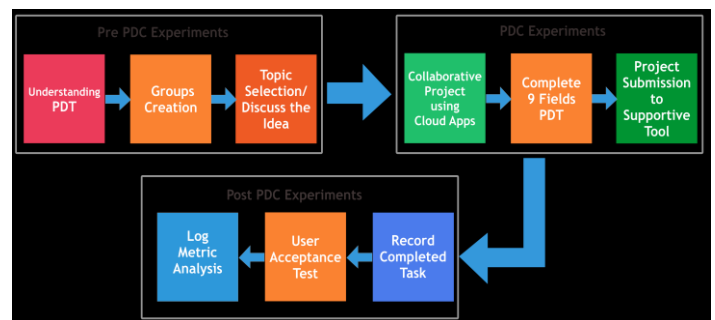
Pre PDC Experiments

Understanding PDT

Groups Creation

Topic Selection/ Discuss the Idea

PDC Experiments

Collaborative Project using Cloud Apps

Complete 9 Fields PDT

Project Submission to Supportive Tool

Post PDC Experiments

Log Metric Analysis

User Acceptance Test

Record Completed Task